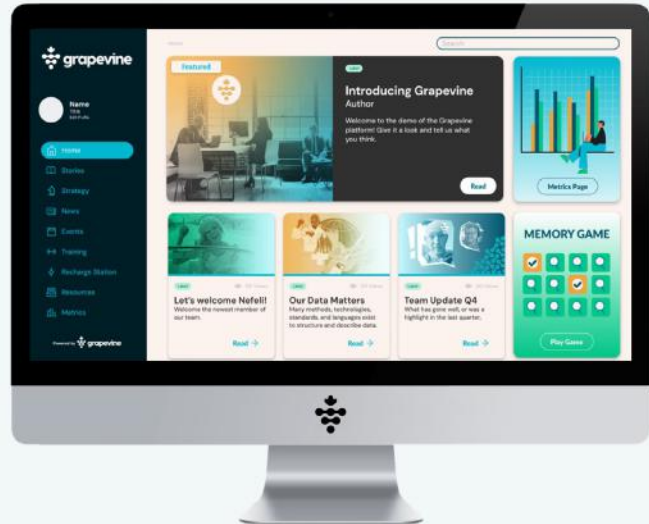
grapevine

Name
Title
Edit Profile

Home
Stories
Strategy
News
Events
Training
Recharge Station
Resources
Metrics

Powered by grapevine

Home

Search

Featured

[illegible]

Introducing Grapevine
Author

Welcome to the demo of the Grapevine platform! Give it a look and tell us what you think.

Read

Metrics Page

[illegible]

Let's welcome Nefeli!
Welcome the newest member of our team.

Read →

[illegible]

Our Data Matters
Many methods, technologies, standards, and languages exist to structure and describe data.

Read →

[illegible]

Team Update Q4
What has gone well, or was a highlight in the last quarter.

Read →

MEMORY GAME

Play Game